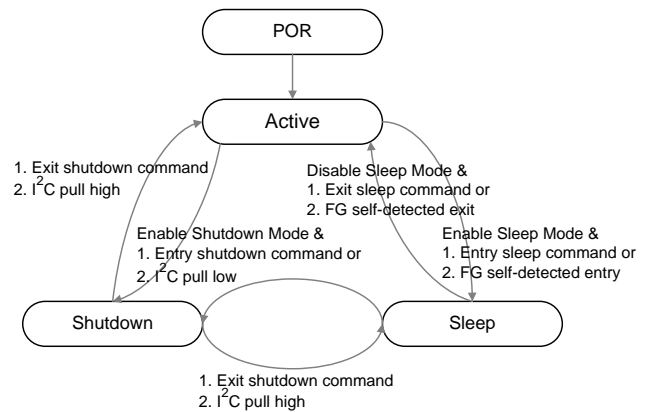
POR

Active

1. Exit shutdown command
2. $I^2C$ pull high

Disable Sleep Mode &
1. Exit sleep command or
2. FG self-detected exit

Enable Shutdown Mode &
1. Entry shutdown command or
2. $I^2C$ pull low

Enable Sleep Mode &
1. Entry sleep command or
2. FG self-detected entry

Shutdown

Sleep

1. Exit shutdown command
2. $I^2C$ pull high